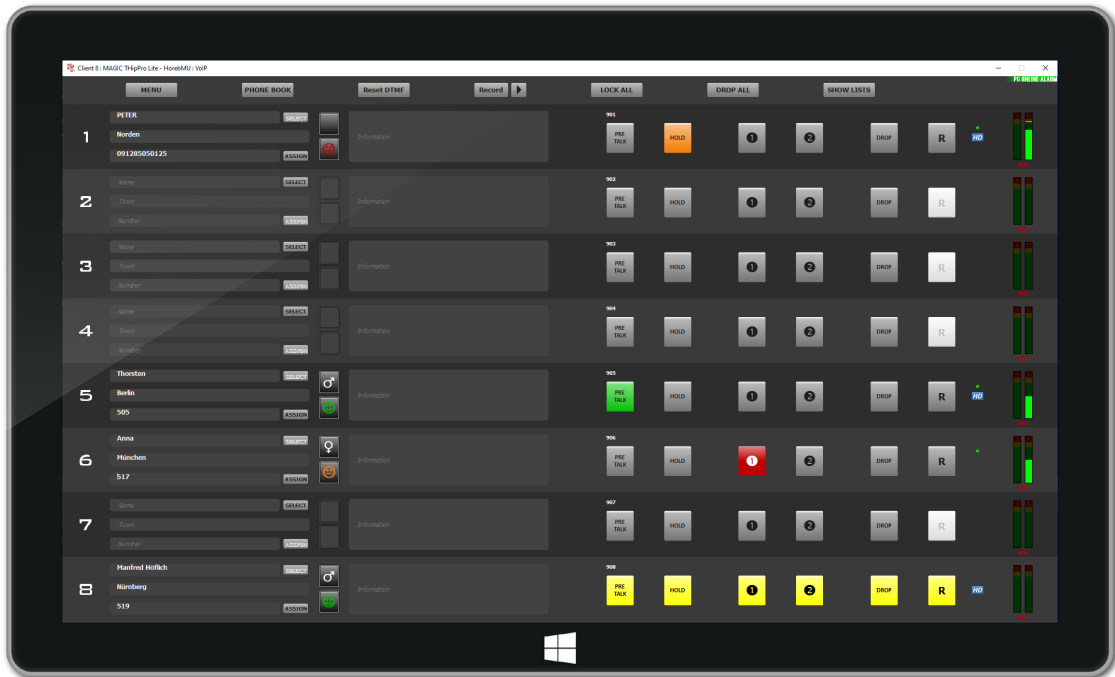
Client 8 : MAGIC THipPro Lite - HorebMU : VoIP

PC ONLINE ALARM

MENU PHONE BOOK Reset DTMF Record LOCK ALL DROP ALL SHOW LISTS

1
PETER SELECT
Norden
091285050125 ASSIGN
Information
901
PRE TALK HOLD 1 2 DROP R HD

2
Name SELECT
Town
Number ASSIGN
Information
902
PRE TALK HOLD 1 2 DROP R

3
Name SELECT
Town
Number ASSIGN
Information
903
PRE TALK HOLD 1 2 DROP R

4
Name SELECT
Town
Number ASSIGN
Information
904
PRE TALK HOLD 1 2 DROP R

5
Thorsten SELECT
Berlin
505 ASSIGN
Information
905
PRE TALK HOLD 1 2 DROP R HD

6
Anna SELECT
München
517 ASSIGN
Information
906
PRE TALK HOLD 1 2 DROP R

7
Name SELECT
Town
Number ASSIGN
Information
907
PRE TALK HOLD 1 2 DROP R

8
Manfred Höflich SELECT
Nürnberg
519 ASSIGN
Information
908
PRE TALK HOLD 1 2 DROP R HD